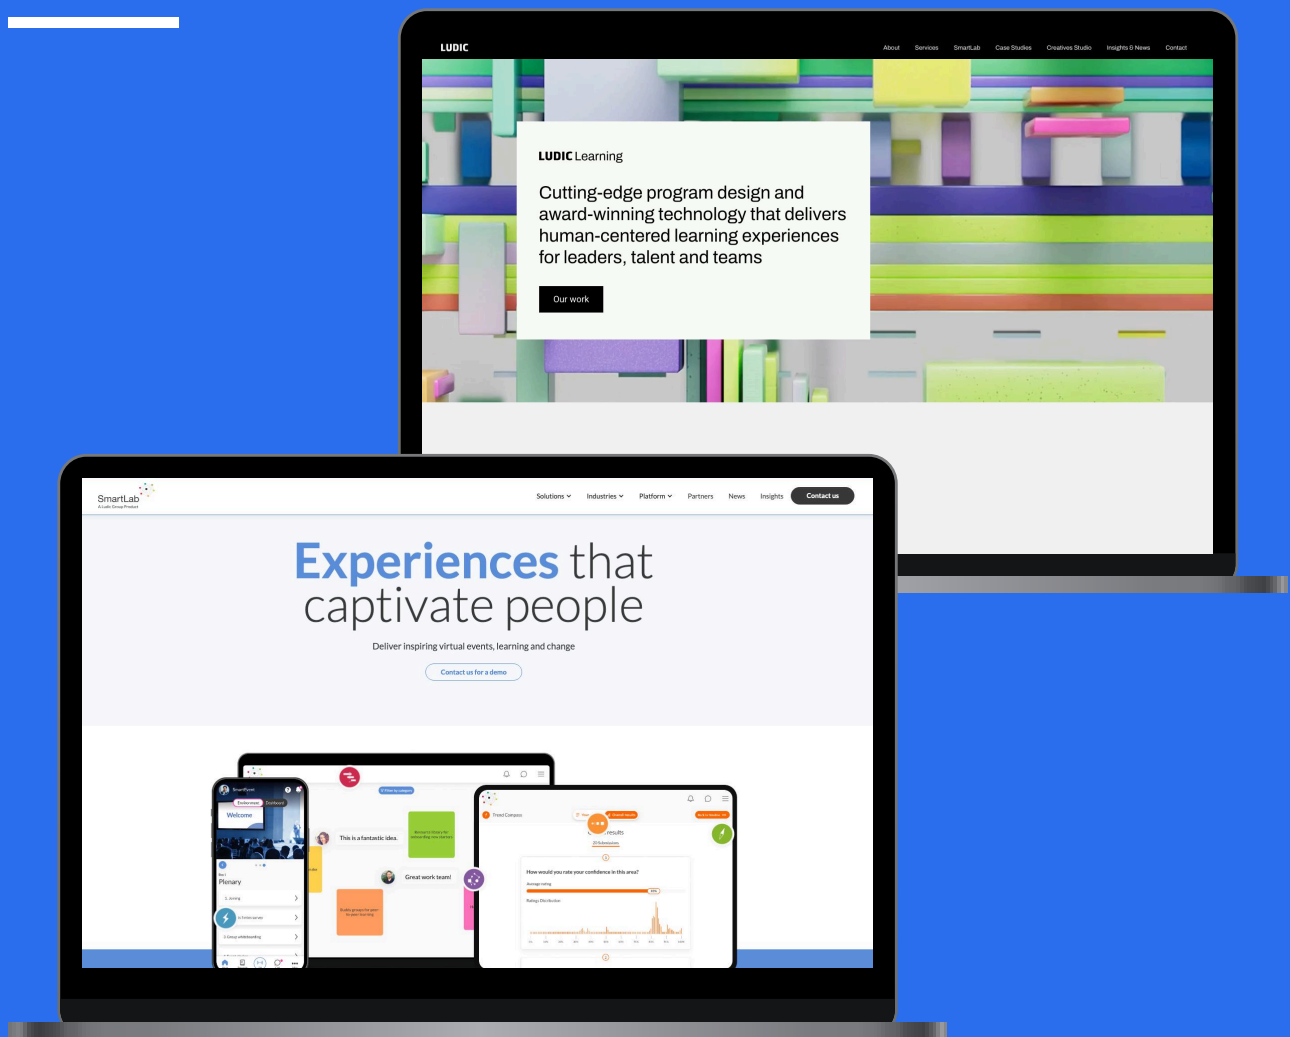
LUDIC

About Services SmartLab Case Studies Creatives Studio Insights & News Contact

LUDIC Learning

Cutting-edge program design and award-winning technology that delivers human-centered learning experiences for leaders, talent and teams

Our work

SmartLab
A Ludic Group Product

Solutions Industries Platform Partners News Insights Contact us

Experiences that captivate people

Deliver inspiring virtual events, learning and change

Contact us for a demo

Welcome

Plenary

This is a fantastic idea.

Great work team!

How would you rate your confidence in this area?